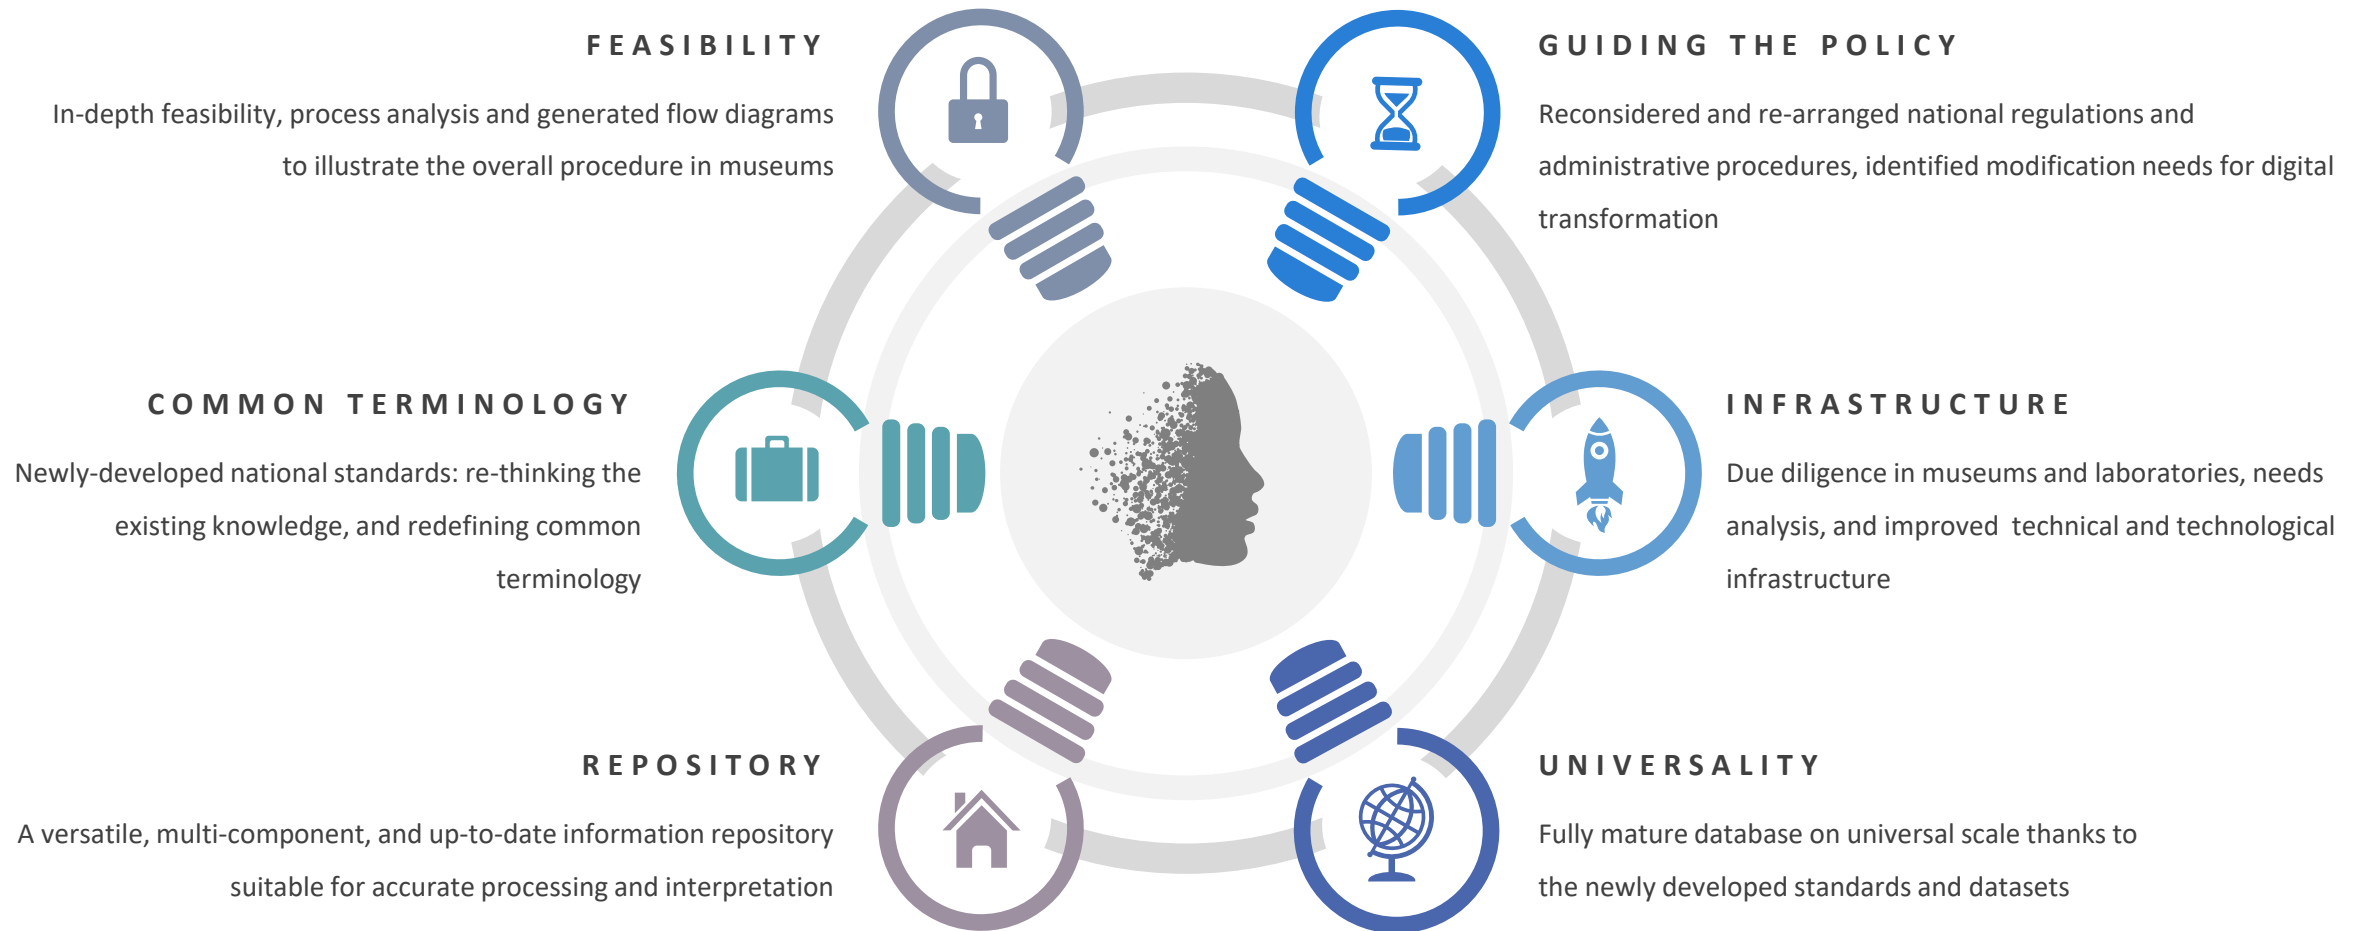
FEASIBILITY

In-depth feasibility, process analysis and generated flow diagrams to illustrate the overall procedure in museums

GUIDING THE POLICY

Reconsidered and re-arranged national regulations and administrative procedures, identified modification needs for digital transformation

COMMON TERMINOLOGY

Newly-developed national standards: re-thinking the existing knowledge, and redefining common terminology

INFRASTRUCTURE

Due diligence in museums and laboratories, needs analysis, and improved technical and technological infrastructure

REPOSITORY

A versatile, multi-component, and up-to-date information repository suitable for accurate processing and interpretation

UNIVERSALITY

Fully mature database on universal scale thanks to the newly developed standards and datasets